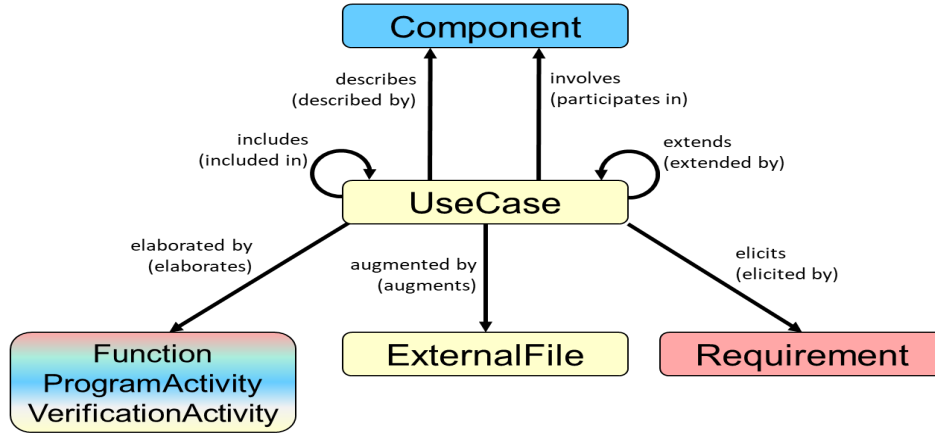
Component

describes
(described by)

involves
(participates in)

includes
(included in)

extends
(extended by)

UseCase

elaborated by
(elaborates)

augmented by
(augments)

elicits
(elicited by)

Function
ProgramActivity
VerificationActivity

ExternalFile

Requirement